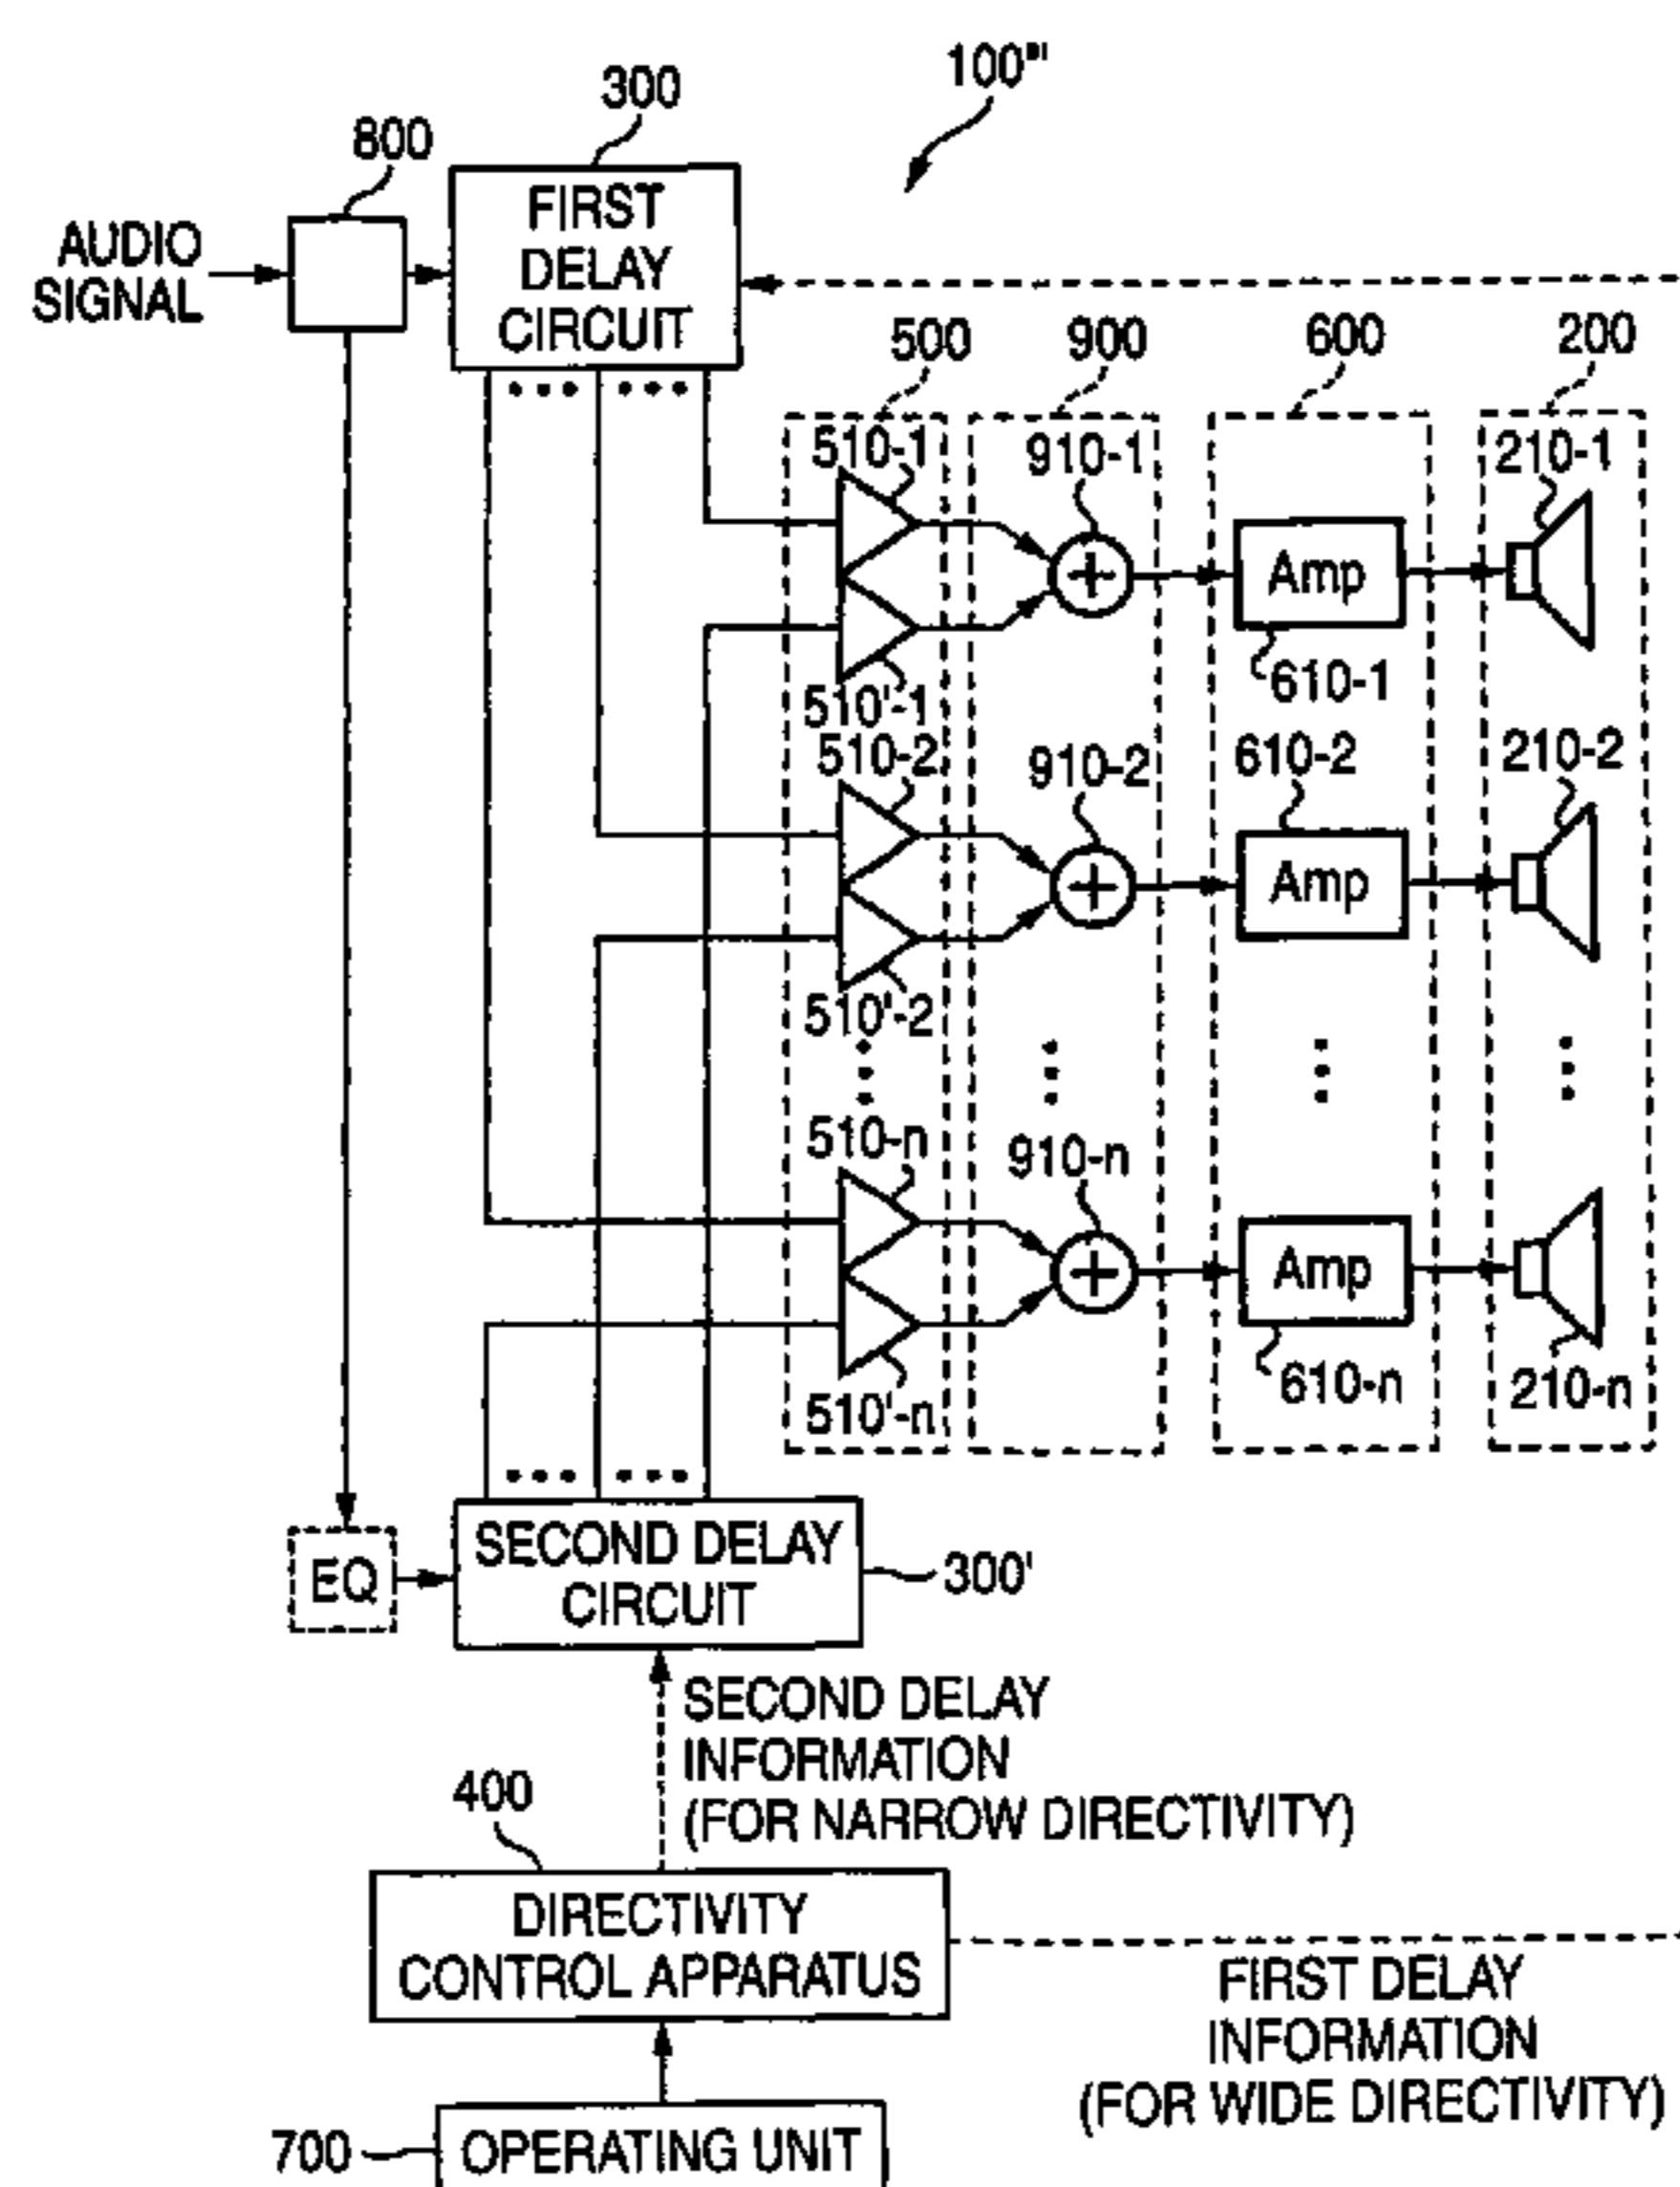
100"

300

800

AUDIO SIGNAL

FIRST DELAY CIRCUIT

500

900

600

200

510-1

910-1

210-1

Amp

610-1

510'-1

510-2

910-2

610-2

210-2

Amp

510'-2

510-n

910-n

Amp

610-n

210-n

510'-n

EQ

SECOND DELAY CIRCUIT

300'

SECOND DELAY INFORMATION (FOR NARROW DIRECTIVITY)

400

DIRECTIVITY CONTROL APPARATUS

FIRST DELAY INFORMATION (FOR WIDE DIRECTIVITY)

700

OPERATING UNIT